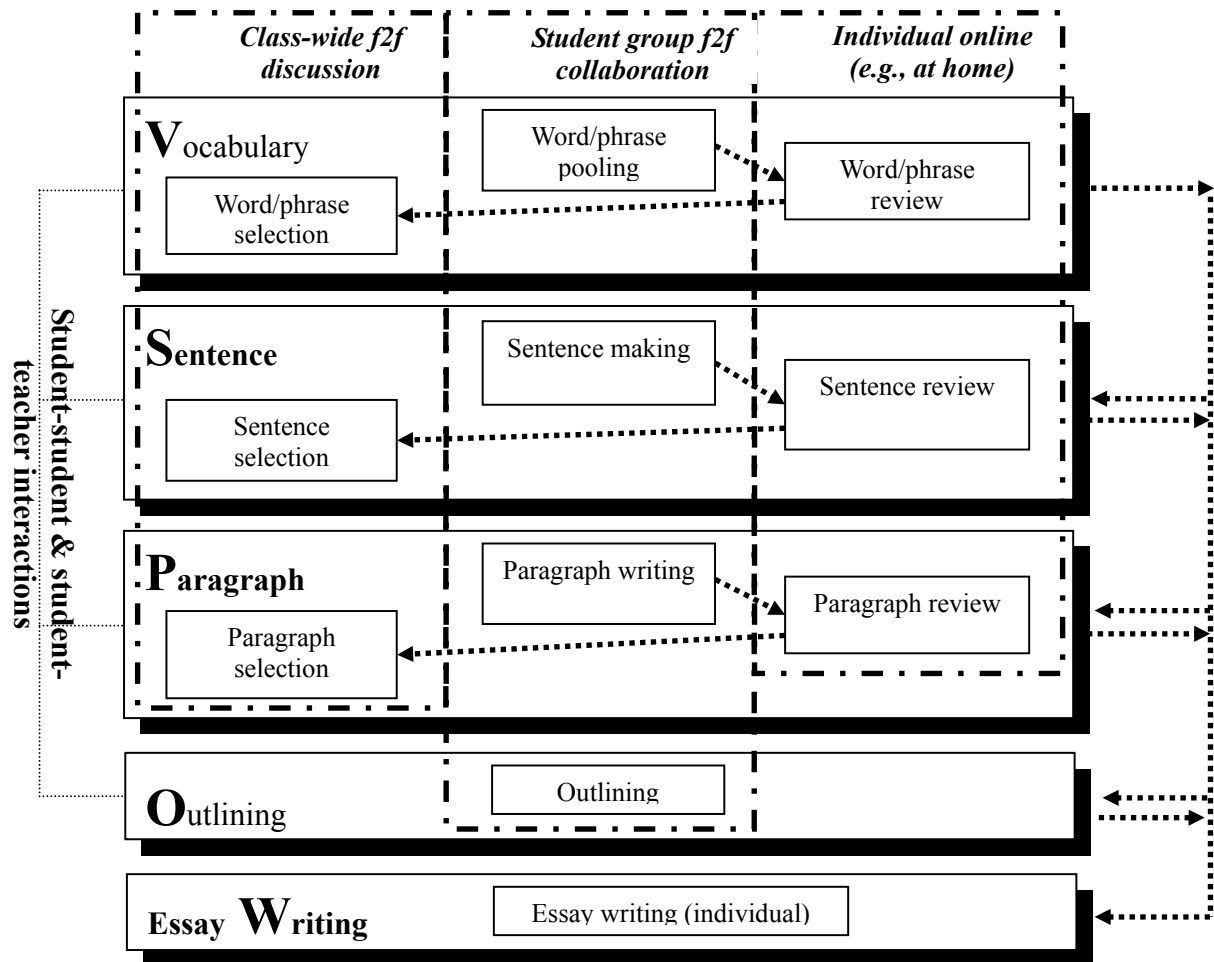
Class-wide f2f discussion

Student group f2f collaboration

Individual online (e.g., at home)

Vocabulary

Word/phrase pooling

Word/phrase review

Word/phrase selection

Sentence

Sentence making

Sentence review

Sentence selection

Paragraph

Paragraph writing

Paragraph review

Paragraph selection

Outlining

Outlining

Essay Writing

Essay writing (individual)

Student-student & student-teacher interactions